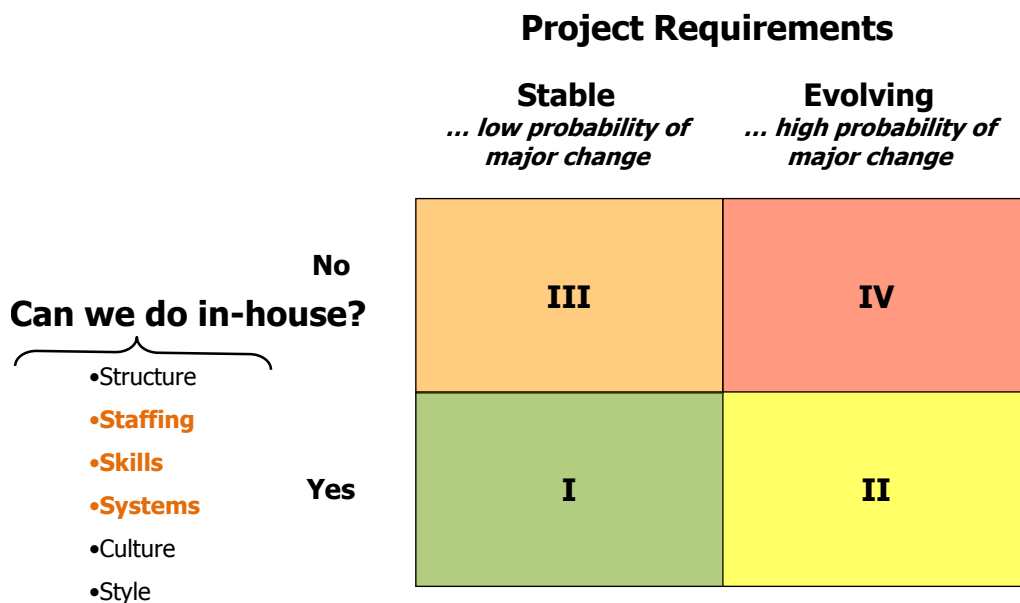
Project Requirements

Stable
… low probability of major change

Evolving
… high probability of major change

No

Can we do in-house?

•Structure
•Staffing
•Skills
•Systems
•Culture
•Style

Yes

| | | |
|---|---|---|
| No | III | IV |
| Yes | I | II |